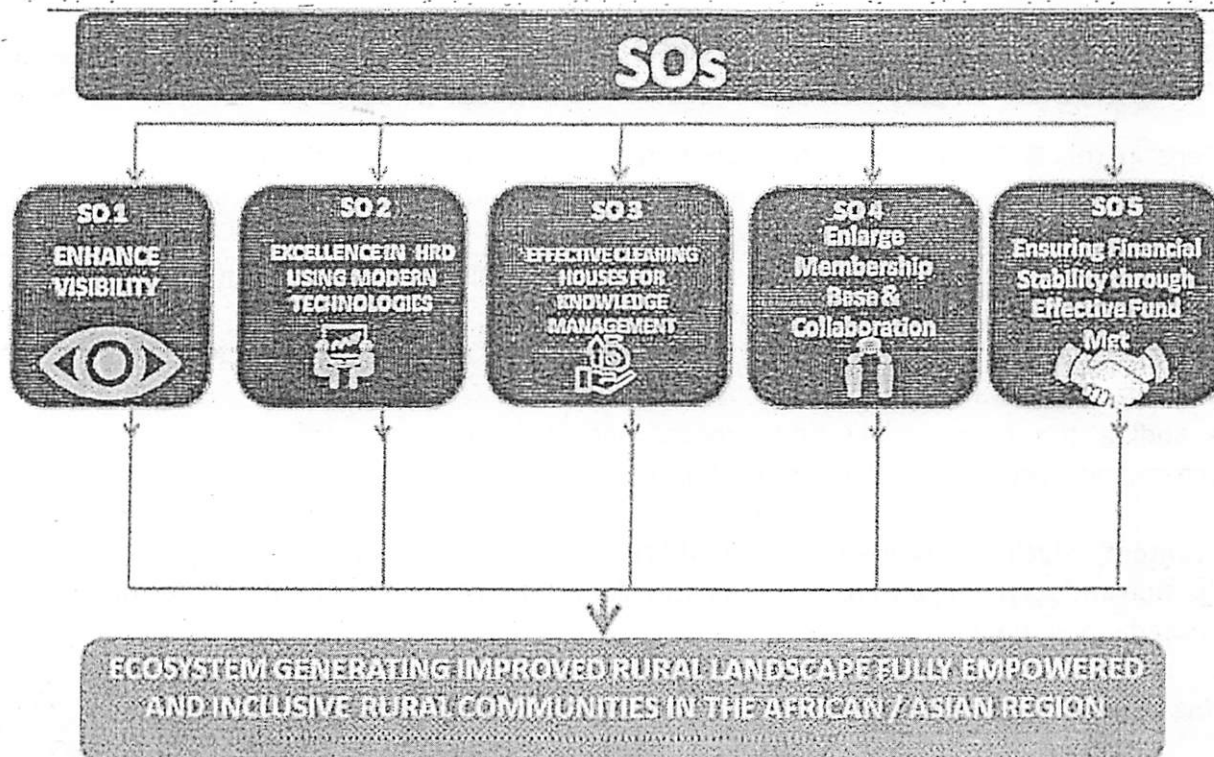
SOs

SO 1
ENHANCE VISIBILITY

SO 2
EXCELLENCE IN HRD USING MODERN TECHNOLOGIES

SO 3
EFFECTIVE CLEARING HOUSES FOR KNOWLEDGE MANAGEMENT

SO 4
Enlarge Membership Base & Collaboration

SO 5
Ensuring Financial Stability through Effective Fund Mgt

ECOSYSTEM GENERATING IMPROVED RURAL LANDSCAPE FULLY EMPOWERED AND INCLUSIVE RURAL COMMUNITIES IN THE AFRICAN / ASIAN REGION